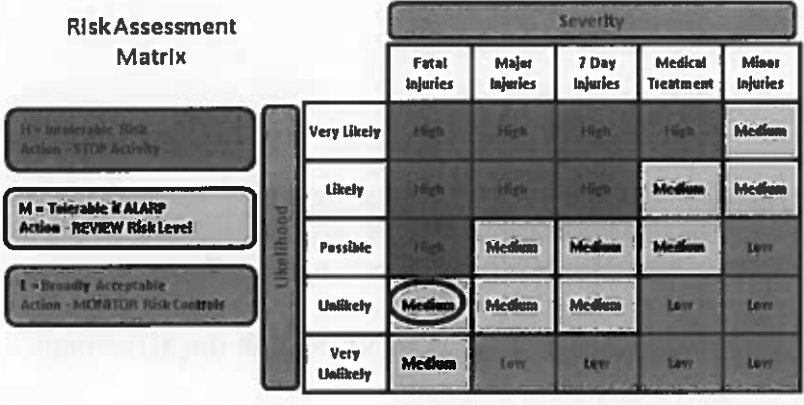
Risk Assessment Matrix

H = Intolerable Risk
Action - STOP Activity

M = Tolerable if ALARP
Action - REVIEW Risk Level

L = Broadly Acceptable
Action - MONITOR Risk Controls

Severity

Likelihood

| | Fatal Injuries | Major Injuries | 7 Day Injuries | Medical Treatment | Minor Injuries |
|---|---|---|---|---|---|
| Very Likely | High | High | High | High | Medium |
| Likely | High | High | High | Medium | Medium |
| Possible | High | Medium | Medium | Medium | Low |
| Unlikely | Medium | Medium | Medium | Low | Low |
| Very Unlikely | Medium | Low | Low | Low | Low |